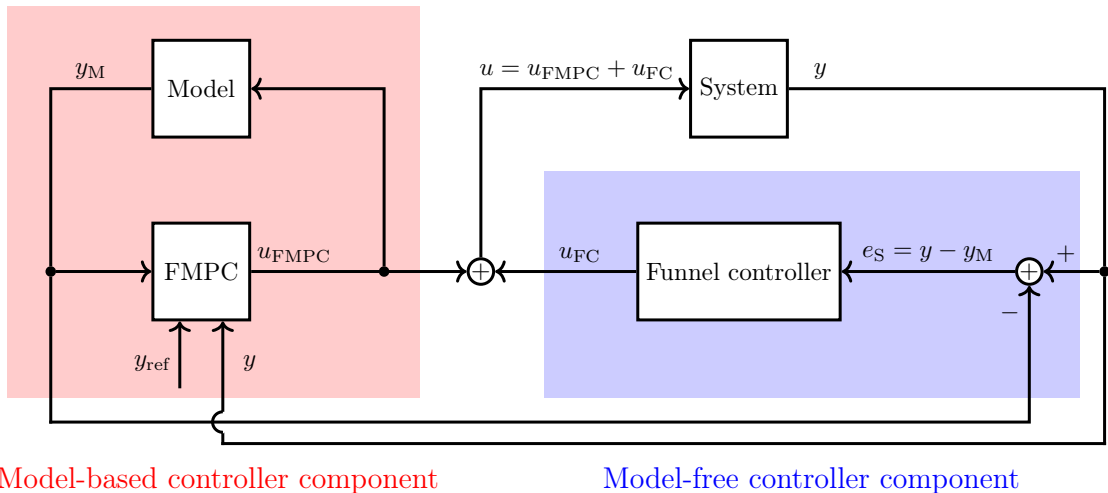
$y_{\mathrm{M}}$

Model

$u = u_{\mathrm{FMPC}} + u_{\mathrm{FC}}$

System

$y$

FMPC

$u_{\mathrm{FMPC}}$

$u_{\mathrm{FC}}$

Funnel controller

$e_{\mathrm{S}} = y - y_{\mathrm{M}}$

$+$

$-$

$y_{\mathrm{ref}}$

$y$

Model-based controller component

Model-free controller component